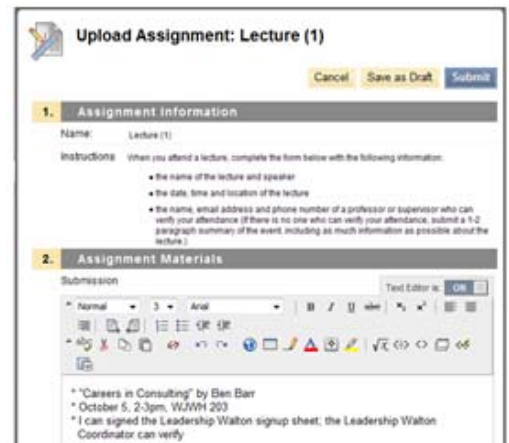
Upload Assignment: Lecture (1)

Cancel Save as Draft Submit

1. Assignment Information

Name: Lecture (1)

Instructions When you attend a lecture, complete the form below with the following information:

• the name of the lecture and speaker

• the date, time and location of the lecture

• the name, email address and phone number of a professor or supervisor who can verify your attendance (if there is no one who can verify your attendance, submit a 1-2 paragraph summary of the event, including as much information as possible about the lecture.)

2. Assignment Materials

Submission

Text Editor is: ON

Normal 3 Arial

* "Careers in Consulting" by Ben Barr
* October 5, 2-3pm, WJWH 203
* I can signed the Leadership Walton signup sheet; the Leadership Walton Coordinator can verify